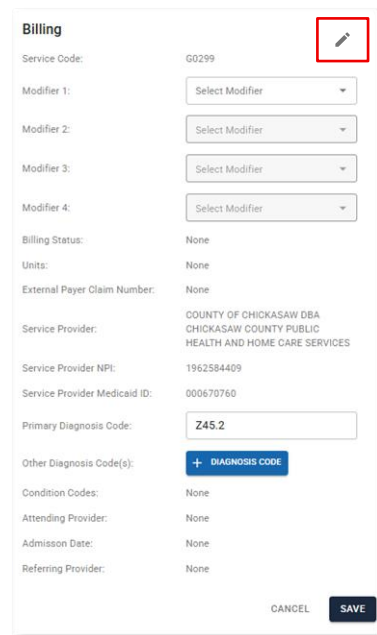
Billing

Service Code: G0299

Modifier 1: Select Modifier

Modifier 2: Select Modifier

Modifier 3: Select Modifier

Modifier 4: Select Modifier

Billing Status: None

Units: None

External Payer Claim Number: None

Service Provider: COUNTY OF CHICKASAW DBA CHICKASAW COUNTY PUBLIC HEALTH AND HOME CARE SERVICES

Service Provider NPI: 1962584409

Service Provider Medicaid ID: 000670760

Primary Diagnosis Code: Z45.2

Other Diagnosis Code(s): + DIAGNOSIS CODE

Condition Codes: None

Attending Provider: None

Admisson Date: None

Referring Provider: None

CANCEL SAVE